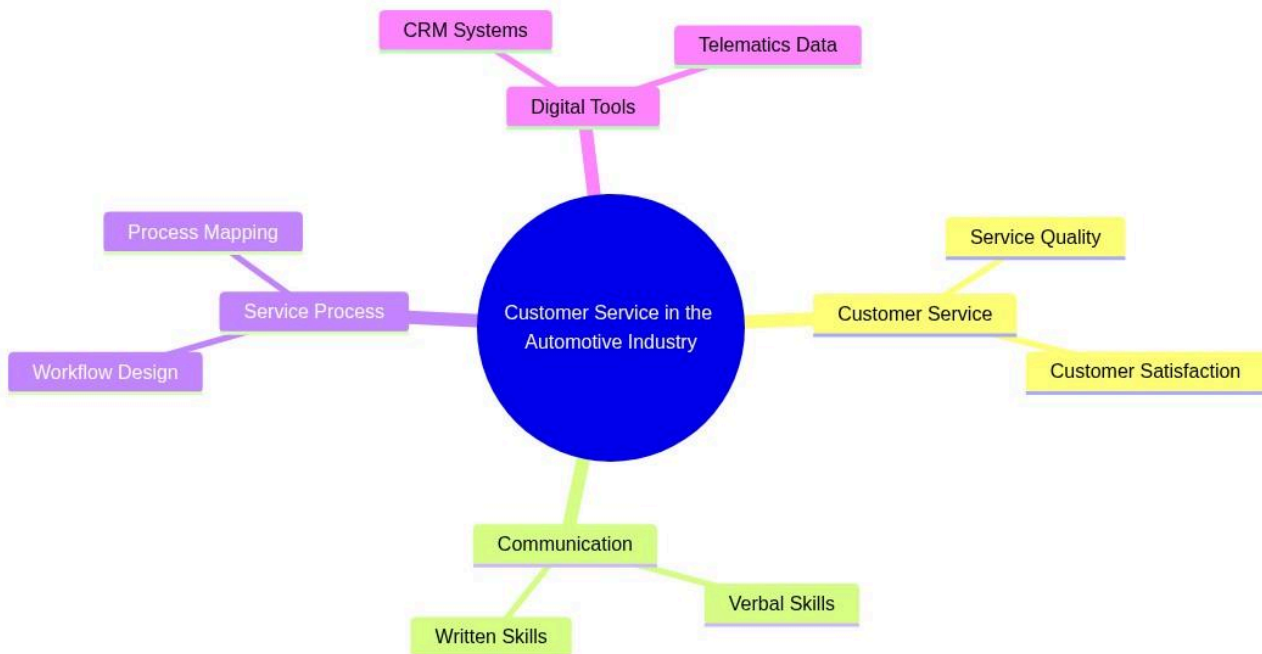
CRM Systems

Telematics Data

Digital Tools

Process Mapping

Service Quality

Service Process

Customer Service in the Automotive Industry

Customer Service

Workflow Design

Customer Satisfaction

Communication

Verbal Skills

Written Skills